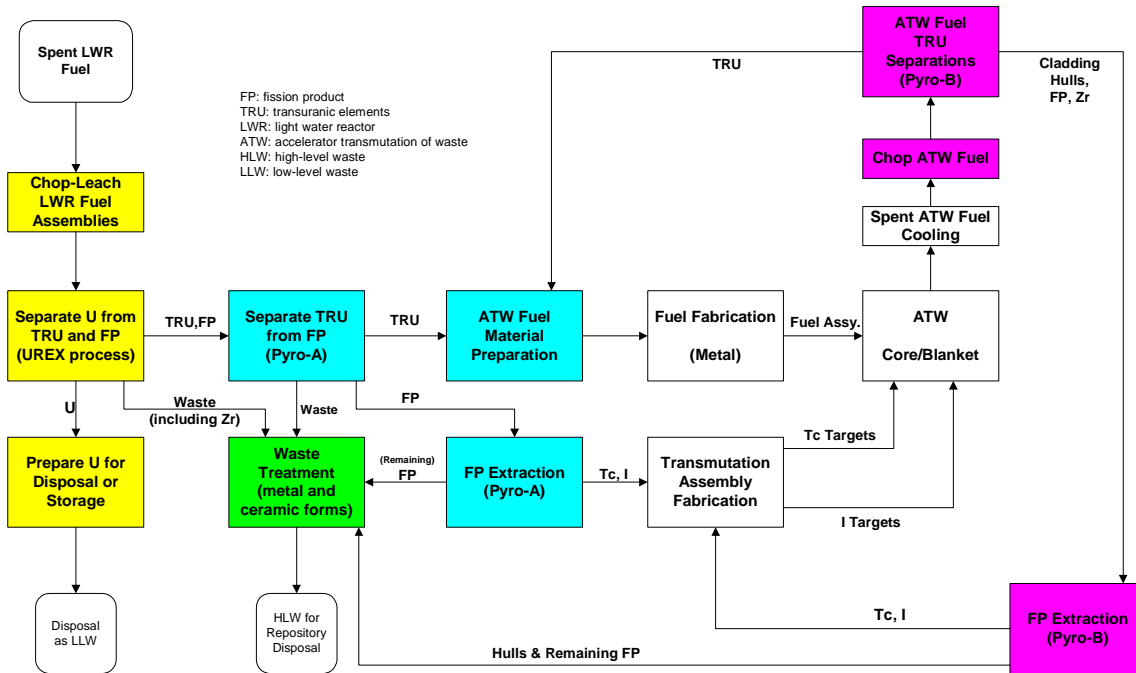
Spent LWR Fuel

FP: fission product
TRU: transuranic elements
LWR: light water reactor
ATW: accelerator transmutation of waste
HLW: high-level waste
LLW: low-level waste

ATW Fuel TRU Separations (Pyro-B)

TRU

Cladding Hulls, FP, Zr

Chop ATW Fuel

Spent ATW Fuel Cooling

Chop-Leach LWR Fuel Assemblies

Separate U from TRU and FP (UREX process)

TRU,FP

Separate TRU from FP (Pyro-A)

TRU

ATW Fuel Material Preparation

Fuel Fabrication (Metal)

Fuel Assy.

ATW Core/Blanket

U

Waste (including Zr)

Waste

FP

Tc Targets

Prepare U for Disposal or Storage

Waste Treatment (metal and ceramic forms)

(Remaining) FP

FP Extraction (Pyro-A)

Tc, I

Transmutation Assembly Fabrication

I Targets

Disposal as LLW

HLW for Repository Disposal

Tc, I

FP Extraction (Pyro-B)

Hulls & Remaining FP